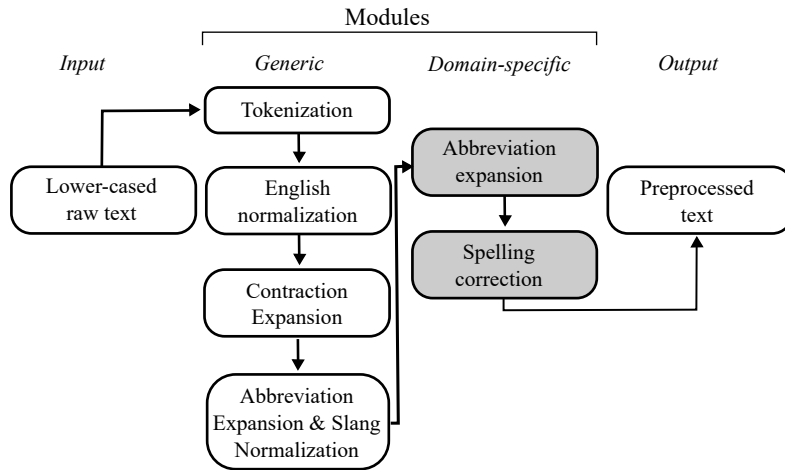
Modules

Input

Generic

Domain-specific

Output

Tokenization

Lower-cased raw text

English normalization

Abbreviation expansion

Spelling correction

Preprocessed text

Contraction Expansion

Abbreviation Expansion & Slang Normalization